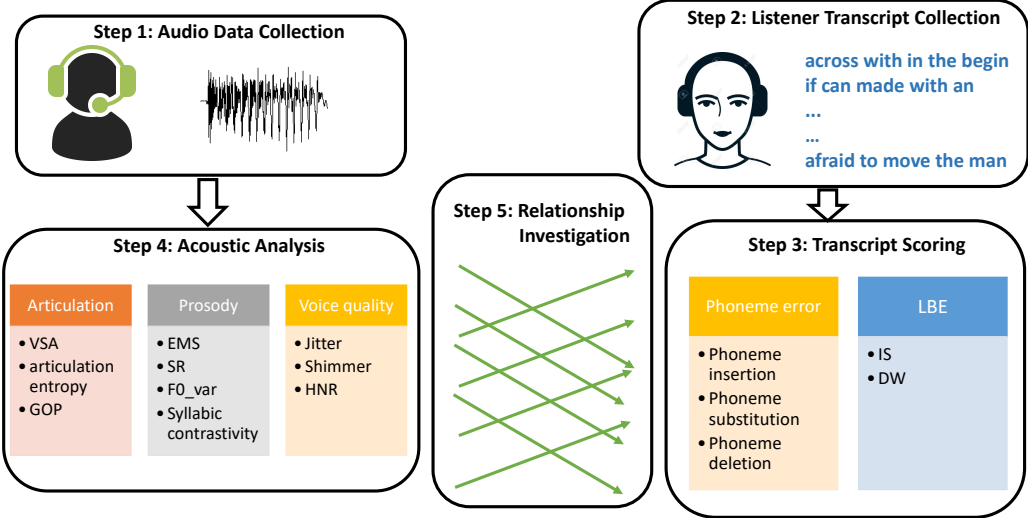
Step 1: Audio Data Collection

Step 2: Listener Transcript Collection

across with in the begin
if can made with an
...
...
afraid to move the man

Step 4: Acoustic Analysis

Articulation
• VSA
• articulation entropy
• GOP

Prosody
• EMS
• SR
• F0_var
• Syllabic contrastivity

Voice quality
• Jitter
• Shimmer
• HNR

Step 5: Relationship Investigation

Step 3: Transcript Scoring

Phoneme error
• Phoneme insertion
• Phoneme substitution
• Phoneme deletion

LBE
• IS
• DW